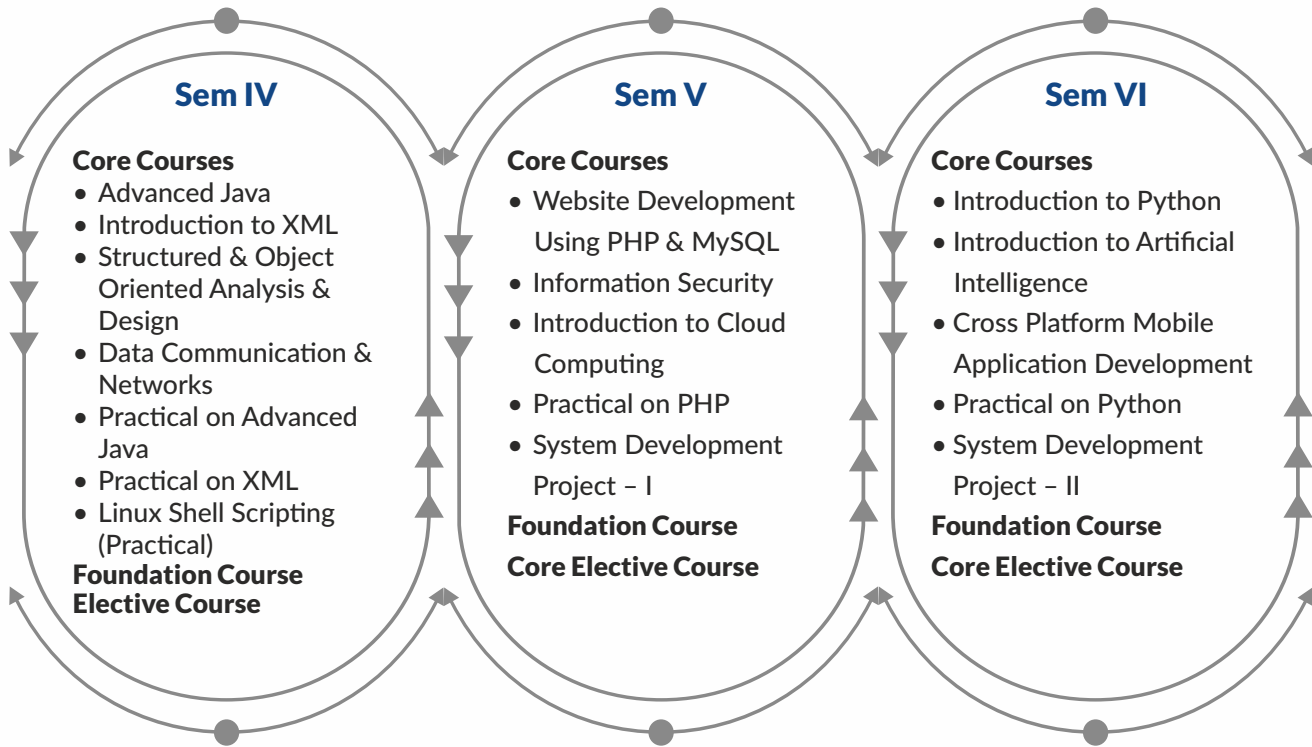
Sem IV

Core Courses
- Advanced Java
- Introduction to XML
- Structured & Object Oriented Analysis & Design
- Data Communication & Networks
- Practical on Advanced Java
- Practical on XML
- Linux Shell Scripting (Practical)

Foundation Course
Elective Course

Sem V

Core Courses
- Website Development Using PHP & MySQL
- Information Security
- Introduction to Cloud Computing
- Practical on PHP
- System Development Project – I

Foundation Course
Core Elective Course

Sem VI

Core Courses
- Introduction to Python
- Introduction to Artificial Intelligence
- Cross Platform Mobile Application Development
- Practical on Python
- System Development Project – II

Foundation Course
Core Elective Course